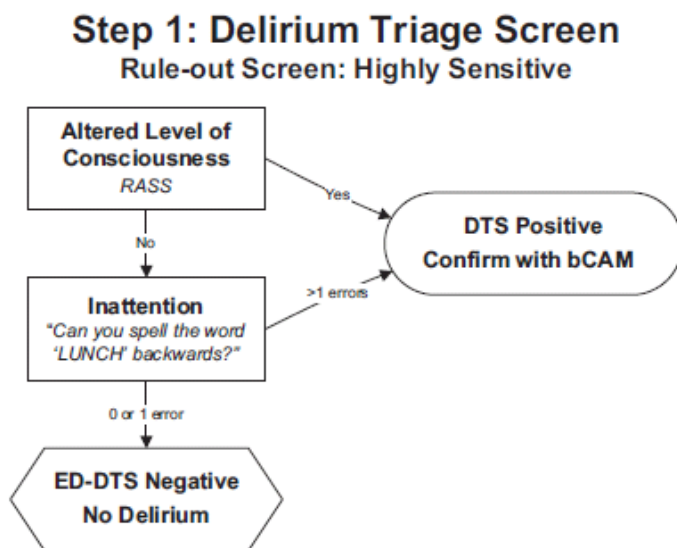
Step 1: Delirium Triage Screen
Rule-out Screen: Highly Sensitive

Altered Level of Consciousness
RASS

Yes

DTS Positive
Confirm with bCAM

No

>1 errors

Inattention
"Can you spell the word 'LUNCH' backwards?"

0 or 1 error

ED-DTS Negative
No Delirium